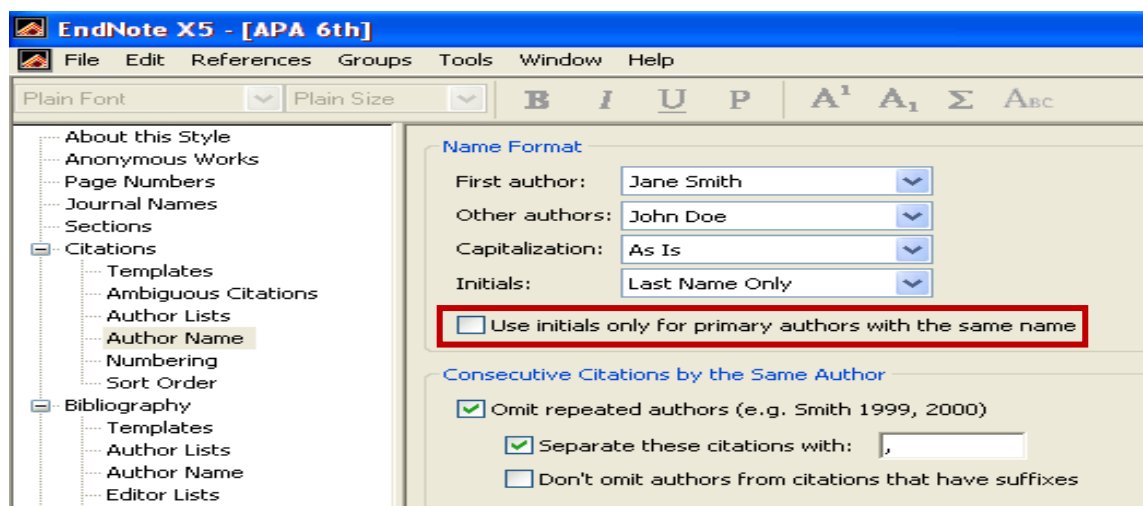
EndNote X5 - [APA 6th]

File Edit References Groups Tools Window Help

Plain Font Plain Size B I U P $A^1$ $A_1$ Σ Abc

About this Style
Anonymous Works
Page Numbers
Journal Names
Sections
Citations
Templates
Ambiguous Citations
Author Lists
Author Name
Numbering
Sort Order
Bibliography
Templates
Author Lists
Author Name
Editor Lists

Name Format
First author: Jane Smith
Other authors: John Doe
Capitalization: As Is
Initials: Last Name Only
Use initials only for primary authors with the same name

Consecutive Citations by the Same Author
Omit repeated authors (e.g. Smith 1999, 2000)
Separate these citations with: ,
Don't omit authors from citations that have suffixes